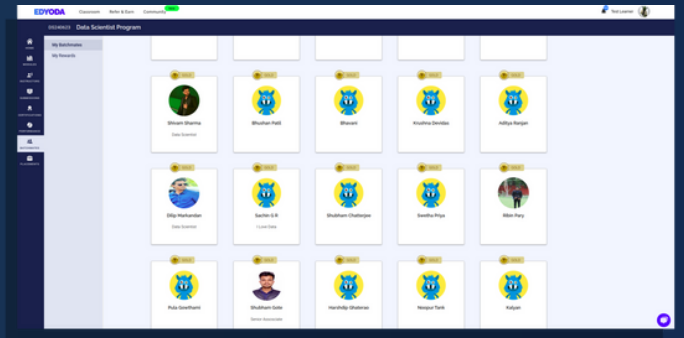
EDYODA Classroom Refer & Earn Community NEW

Test Learner

DS040623 Data Scientist Program

HOME
MODULES
INSTRUCTORS
SUBMISSIONS
CERTIFICATIONS
PERFORMANCE
BATCHMATES
PLACEMENTS

My Batchmates
My Rewards

GOLD
Shivam Sharma
Data Scientist

GOLD
Bhushan Patil

GOLD
Bhavani

GOLD
Krushna Devidas

GOLD
Aditya Ranjan

GOLD
Dilip Markandan
Data Scientist

GOLD
Sachin S R
I Love Data

GOLD
Shubham Chatterjee

GOLD
Swetha Priya

Albin Paiy

GOLD
Pula Gowthami

GOLD
Shubham Gate
Senior Associate

GOLD
Harshdip Gholarao

GOLD
Noopur Tarik

GOLD
Kalyan